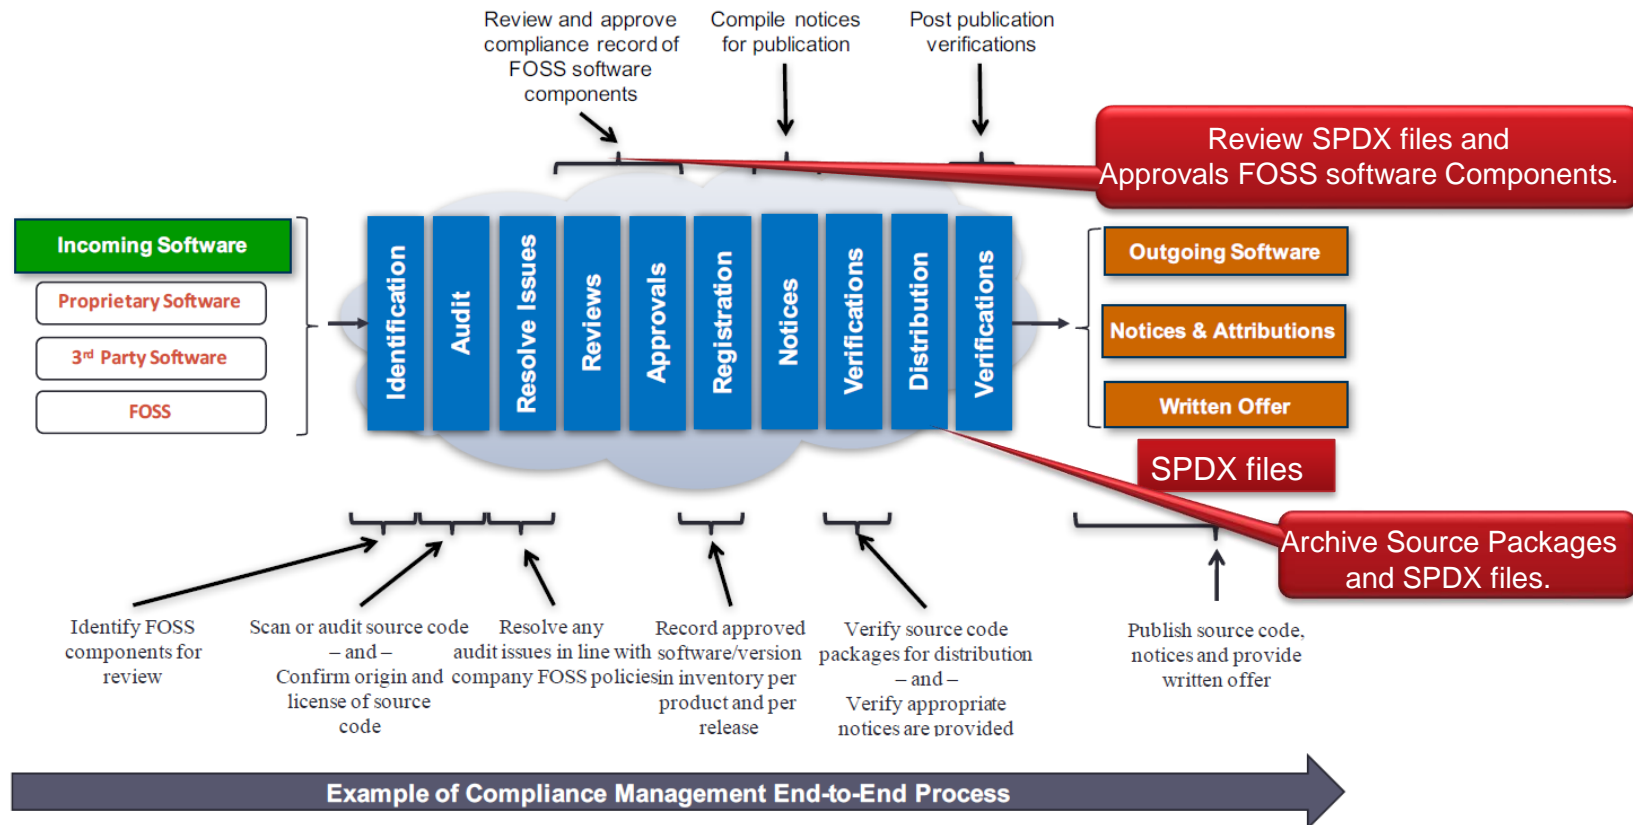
Review and approve compliance record of FOSS software components

Compile notices for publication

Post publication verifications

Review SPDX files and Approvals FOSS software Components.

Incoming Software

Proprietary Software

3rd Party Software

FOSS

Identification

Audit

Resolve Issues

Reviews

Approvals

Registration

Notices

Verifications

Distribution

Verifications

Outgoing Software

Notices & Attributions

Written Offer

SPDX files

Archive Source Packages and SPDX files.

Identify FOSS components for review

Scan or audit source code – and – Confirm origin and license of source code

Resolve any audit issues in line with company FOSS policies

Record approved software/version in inventory per product and per release

Verify source code packages for distribution – and – Verify appropriate notices are provided

Publish source code, notices and provide written offer

Example of Compliance Management End-to-End Process